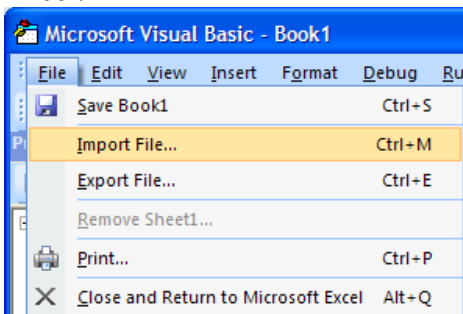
Microsoft Visual Basic - Book1

File Edit View Insert Format Debug Ru

Save Book1 Ctrl+S

Import File... Ctrl+M

Export File... Ctrl+E

Remove Sheet1...

Print... Ctrl+P

Close and Return to Microsoft Excel Alt+Q